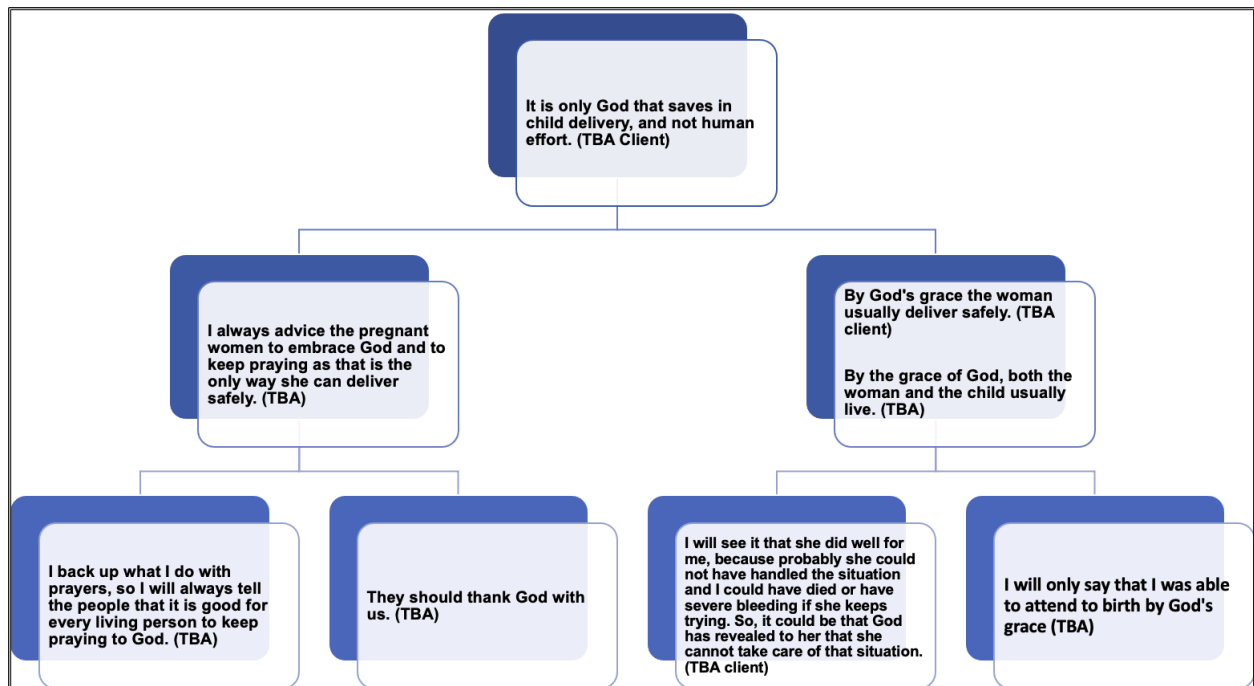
It is only God that saves in child delivery, and not human effort. (TBA Client)

I always advice the pregnant women to embrace God and to keep praying as that is the only way she can deliver safely. (TBA)

By God's grace the woman usually deliver safely. (TBA client)

By the grace of God, both the woman and the child usually live. (TBA)

I back up what I do with prayers, so I will always tell the people that it is good for every living person to keep praying to God. (TBA)

They should thank God with us. (TBA)

I will see it that she did well for me, because probably she could not have handled the situation and I could have died or have severe bleeding if she keeps trying. So, it could be that God has revealed to her that she cannot take care of that situation. (TBA client)

I will only say that I was able to attend to birth by God's grace (TBA)